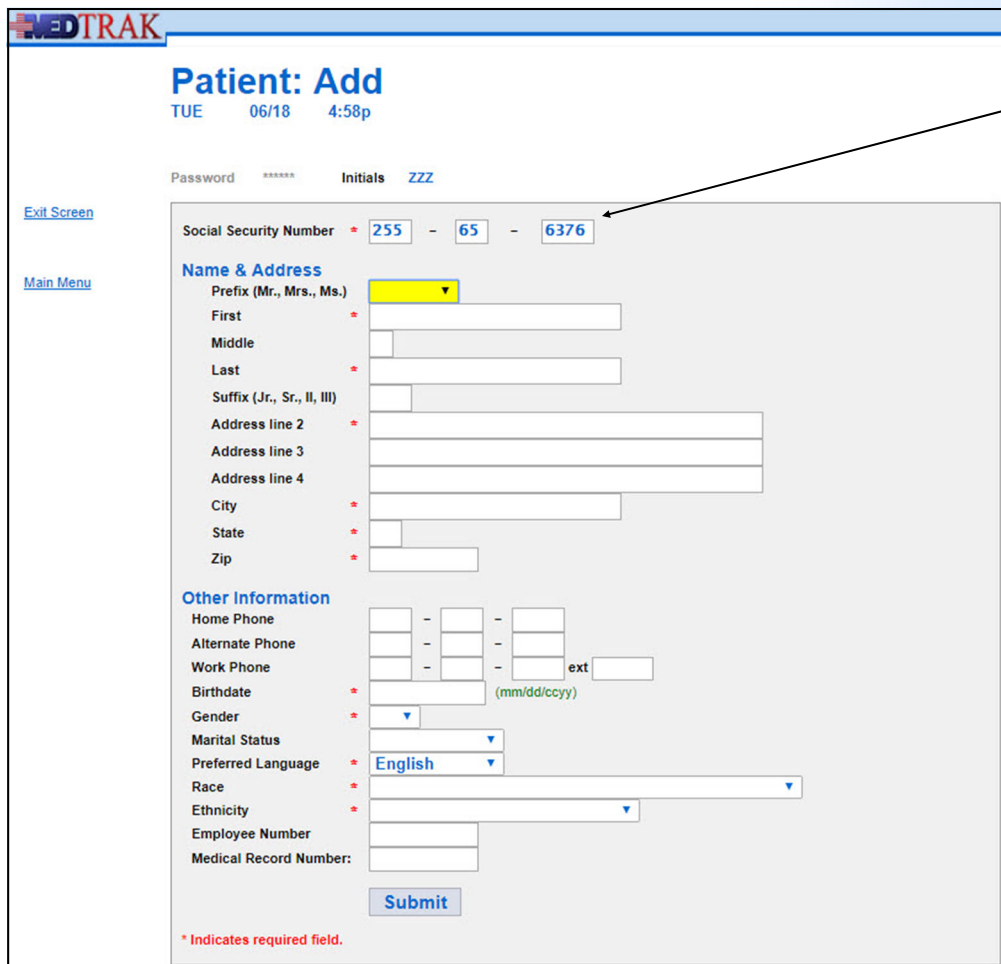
MEDTRAK

Patient: Add
TUE 06/18 4:58p

Password ****** Initials ZZZ

Exit Screen

Main Menu

Social Security Number * 255 – 65 – 6376

Name & Address
Prefix (Mr., Mrs., Ms.)
First *
Middle
Last *
Suffix (Jr., Sr., II, III)
Address line 2 *
Address line 3
Address line 4
City *
State *
Zip *

Other Information
Home Phone – –
Alternate Phone – –
Work Phone – – ext
Birthdate * (mm/dd/ccyy)
Gender *
Marital Status
Preferred Language * English
Race *
Ethnicity *
Employee Number
Medical Record Number:

Submit

* Indicates required field.